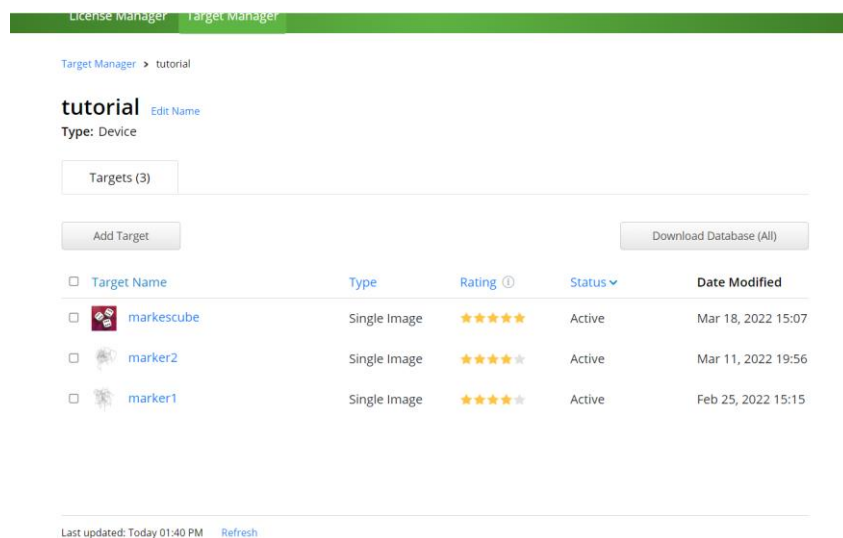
License Manager Target Manager

Target Manager > tutorial

tutorial Edit Name
Type: Device

Targets (3)

Add Target

Download Database (All)

| Target Name | Type | Rating ⓘ | Status | Date Modified |
|---|---|---|---|---|
| markescube | Single Image | ★★★★★ | Active | Mar 18, 2022 15:07 |
| marker2 | Single Image | ★★★★★ | Active | Mar 11, 2022 19:56 |
| marker1 | Single Image | ★★★★★ | Active | Feb 25, 2022 15:15 |

Last updated: Today 01:40 PM Refresh